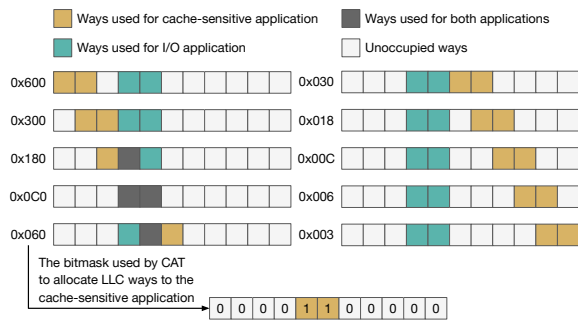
Ways used for cache-sensitive application
Ways used for both applications
Ways used for I/O application
Unoccupied ways

0x600
0x300
0x180
0x0C0
0x060

0x030
0x018
0x00C
0x006
0x003

The bitmask used by CAT to allocate LLC ways to the cache-sensitive application

| 0 | 0 | 0 | 0 | 1 | 1 | 0 | 0 | 0 | 0 | 0 |
|---|---|---|---|---|---|---|---|---|---|---|